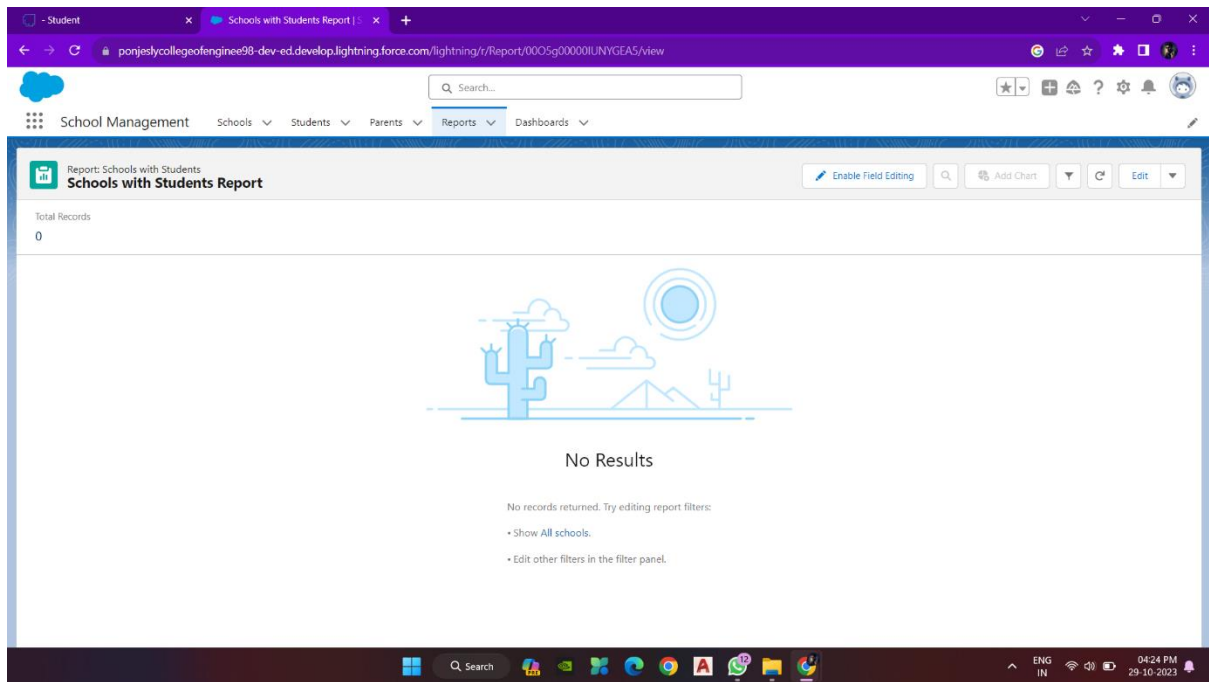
- Student
Schools with Students Report | S
ponjeslycollegeofenginee98-dev-ed.develop.lightning.force.com/lightning/r/Report/00O5g00000IUNYGEA5/view
Search...
School Management
Schools
Students
Parents
Reports
Dashboards
Report: Schools with Students
Schools with Students Report
Enable Field Editing
Add Chart
Edit
Total Records
0
No Results
No records returned. Try editing report filters:
• Show All schools.
• Edit other filters in the filter panel.
Search
ENG IN
04:24 PM
29-10-2023